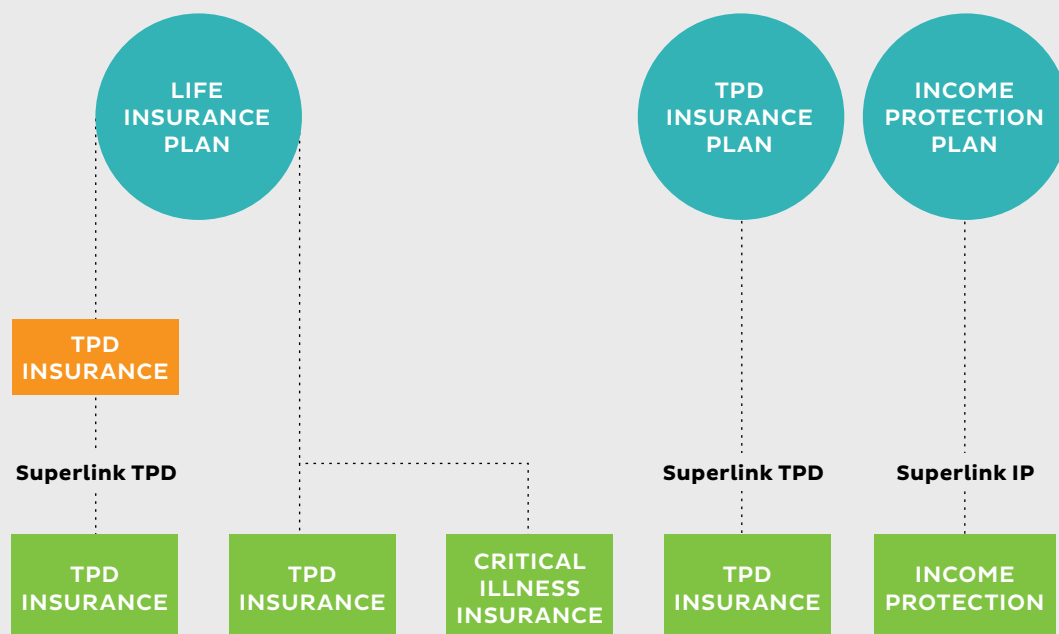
LIFE INSURANCE PLAN

TPD INSURANCE PLAN

INCOME PROTECTION PLAN

TPD INSURANCE

Superlink TPD

Superlink TPD

Superlink IP

TPD INSURANCE

TPD INSURANCE

CRITICAL ILLNESS INSURANCE

TPD INSURANCE

INCOME PROTECTION